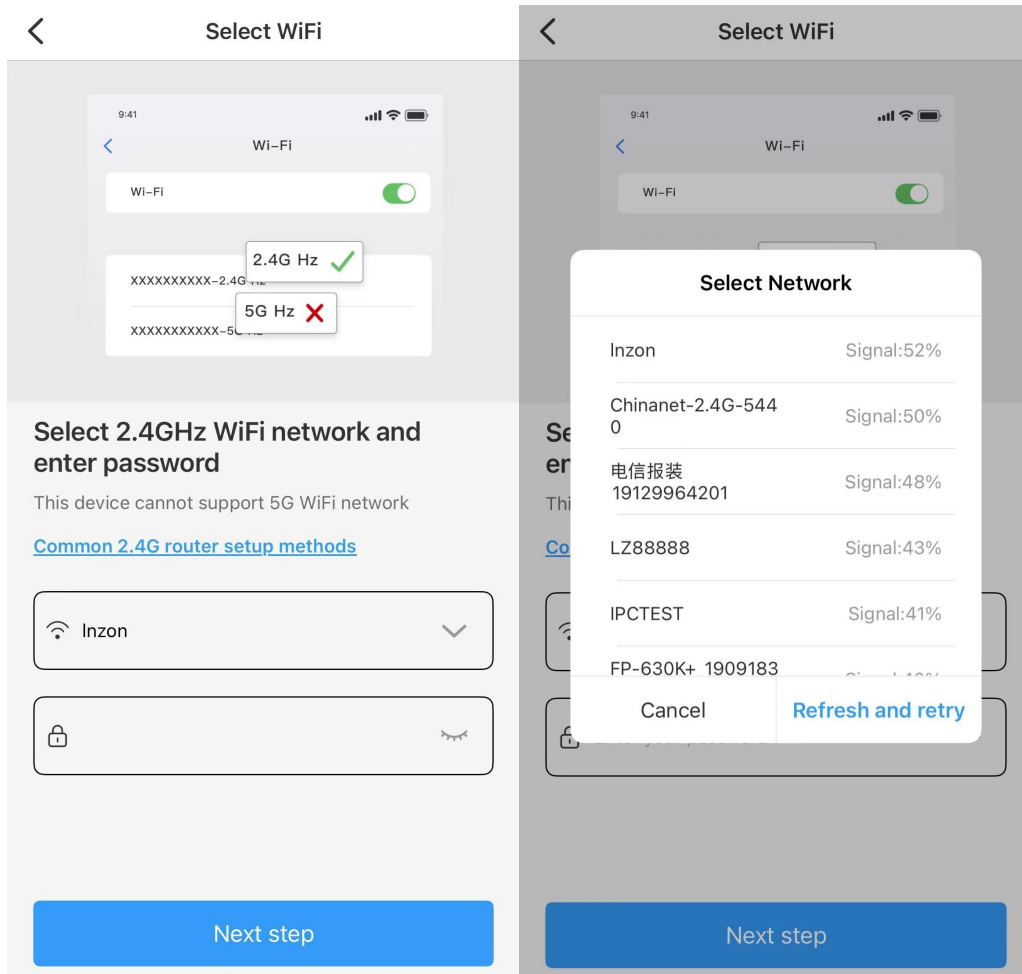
Select WiFi

9:41

Wi-Fi

Wi-Fi

2.4G Hz

XXXXXXXXXX-2.4G

5G Hz

XXXXXXXXXXX-5G

Select 2.4GHz WiFi network and enter password

This device cannot support 5G WiFi network

Common 2.4G router setup methods

Inzon

Next step

Select WiFi

9:41

Wi-Fi

Wi-Fi

Select Network

Inzon Signal:52%

Chinanet-2.4G-5440 Signal:50%

电信报装 19129964201 Signal:48%

LZ88888 Signal:43%

IPCTEST Signal:41%

FP-630K+ 1909183 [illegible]

Cancel

Refresh and retry

Next step